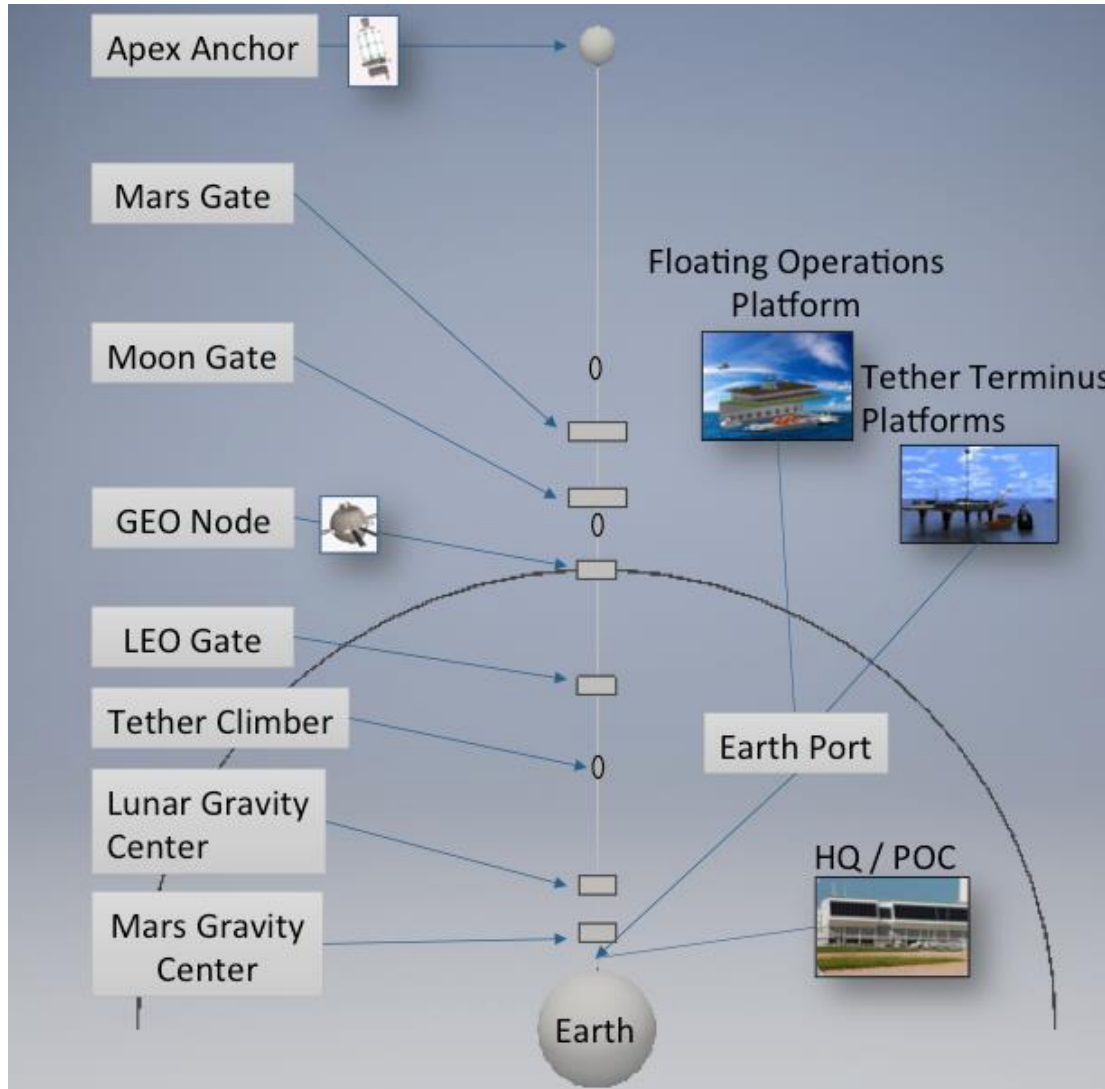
Apex Anchor

Mars Gate

Floating Operations Platform

Moon Gate

0

Tether Terminus Platforms

GEO Node

0

LEO Gate

Tether Climber

0

Earth Port

Lunar Gravity Center

HQ / POC

Mars Gravity Center

Earth